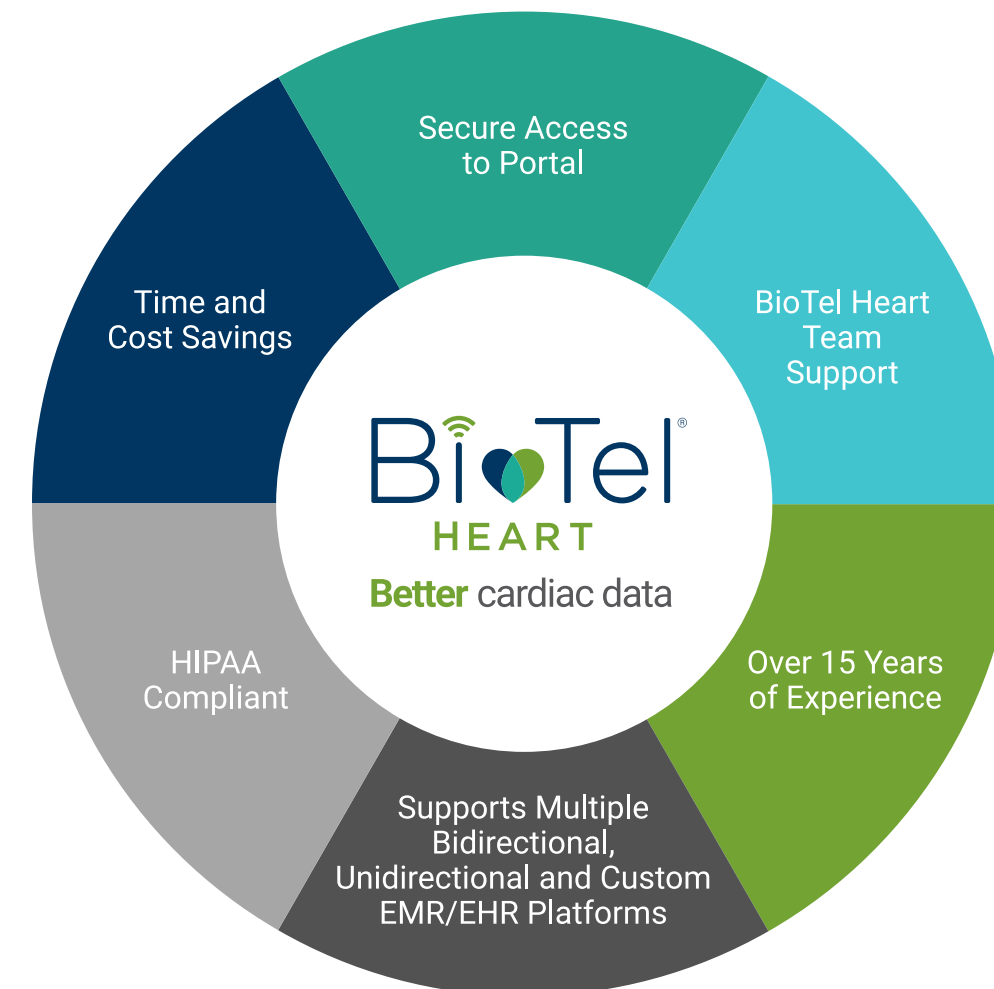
Secure Access to Portal

BioTel Heart Team Support

Over 15 Years of Experience

Supports Multiple Bidirectional, Unidirectional and Custom EMR/EHR Platforms

HIPAA Compliant

Time and Cost Savings

BioTel®
HEART
Better cardiac data